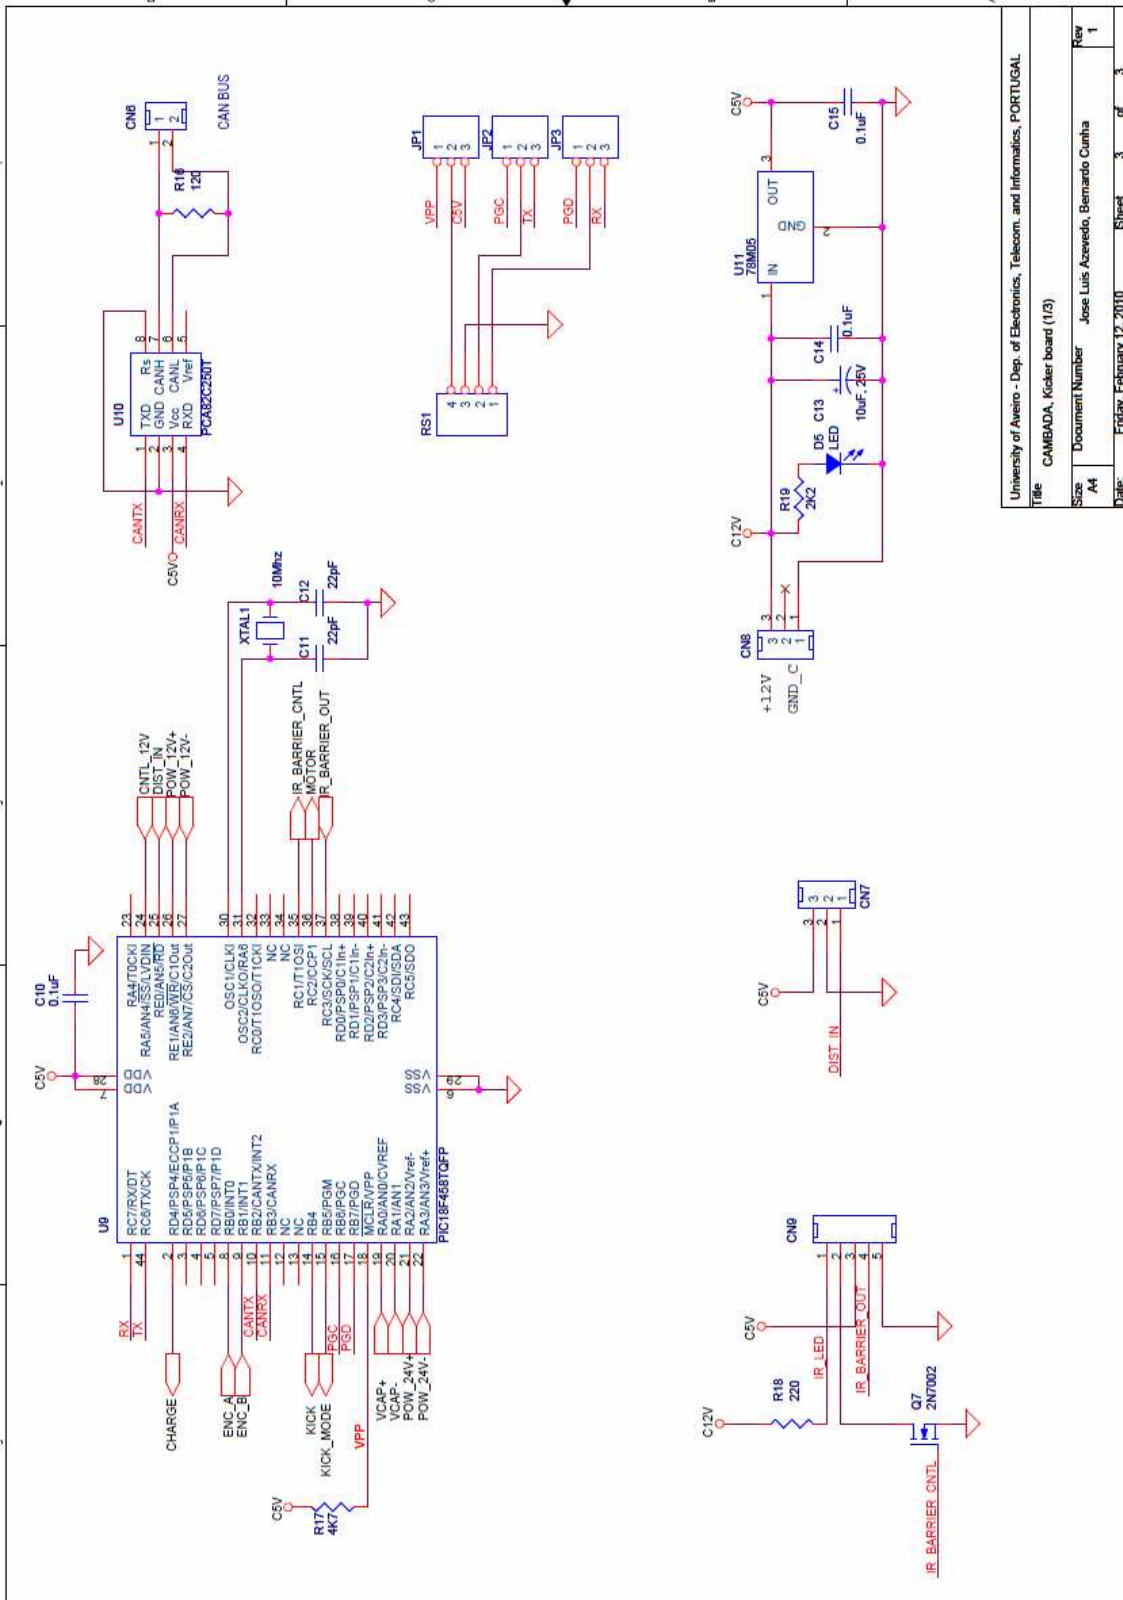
University of Aveiro - Dep. of Electronics, Telecom. and Informatics, PORTUGAL
Title CAMBADA, Kicker board (1/3)
Size A4 Document Number Jose Luis Azevedo, Bernardo Cunha Rev 1
Date: Friday, February 12, 2010 Sheet 3 of 3

CN6
1 2
CAN BUS
R16 120
U10
TXD GND Vcc RXD Rs CANH CANL Vref
1 2 3 4 8 7 6 5
PCA82C250T
CANTX
CANRX
C5V

JP1 1 2 3
JP2 1 2 3
JP3 1 2 3
VPP C5V PGC TX PGD RX
RS1 4 3 2 1

C5V
C15 0.1uF
U11 78M05
IN GND OUT
1 2 3
C14 0.1uF
C13 10uF, 25V
D5 LED
R19 2K2
C12V
CN8 3 2 1
+12V
GND_C

10Mhz
XTAL1
C12 22pF
C11 22pF

CNTL_12V
DIST_IN
POW_12V+
POW_12V-
IR_BARRIER_CNTL
MOTOR
IR_BARRIER_OUT

C10 0.1uF
C5V
VDD VDD
28 7
U9
RA4/T0CKI
RA5/AN4/SS/LVDIN
RE0/AN5/RD
RE1/AN6/WR/C1Out
RE2/AN7/CS/C2Out
OSC1/CLKI
OSC2/CLKO/RA6
RC0/T1OSO/T1CKI
NC
NC
RC1/T1OSI
RC2/CCP1
RC3/SCK/SCL
RD0/PSP0/C1In+
RD1/PSP1/C1In-
RD2/PSP2/C2In+
RD3/PSP3/C2In-
RC4/SDI/SDA
RC5/SDO
23 24 25 26 27 30 31 32 33 34 35 36 37 38 39 40 41 42 43
VSS VSS
29 6
RC7/RX/DT
RC6/TX/CK
RD4/PSP4/ECCP1/P1A
RD5/PSP5/P1B
RD6/PSP6/P1C
RD7/PSP7/P1D
RB0/INT0
RB1/INT1
RB2/CANTX/INT2
RB3/CANRX
NC
NC
RB4
RB5/PGM
RB6/PGC
RB7/PGD
MCLR/VPP
RA0/AN0/CVREF
RA1/AN1
RA2/AN2/Vref-
RA3/AN3/Vref+
1 44 2 3 4 5 8 9 10 11 12 13 14 15 16 17 18 19 20 21 22
PIC18F458TQFP
RX TX
CHARGE
ENC_A ENC_B
CANTX CANRX
KICK KICK_MODE
PGC PGD
VCAP+ VCAP- POW_24V+ POW_24V-
VPP
C5V
R17 4K7

CN7 3 2 1
C5V
DIST_IN

CN9 1 2 3 4 5
C5V
C12V
R18 220
IR_LED
IR_BARRIER_OUT
Q7 2N7002
IR_BARRIER_CNTL